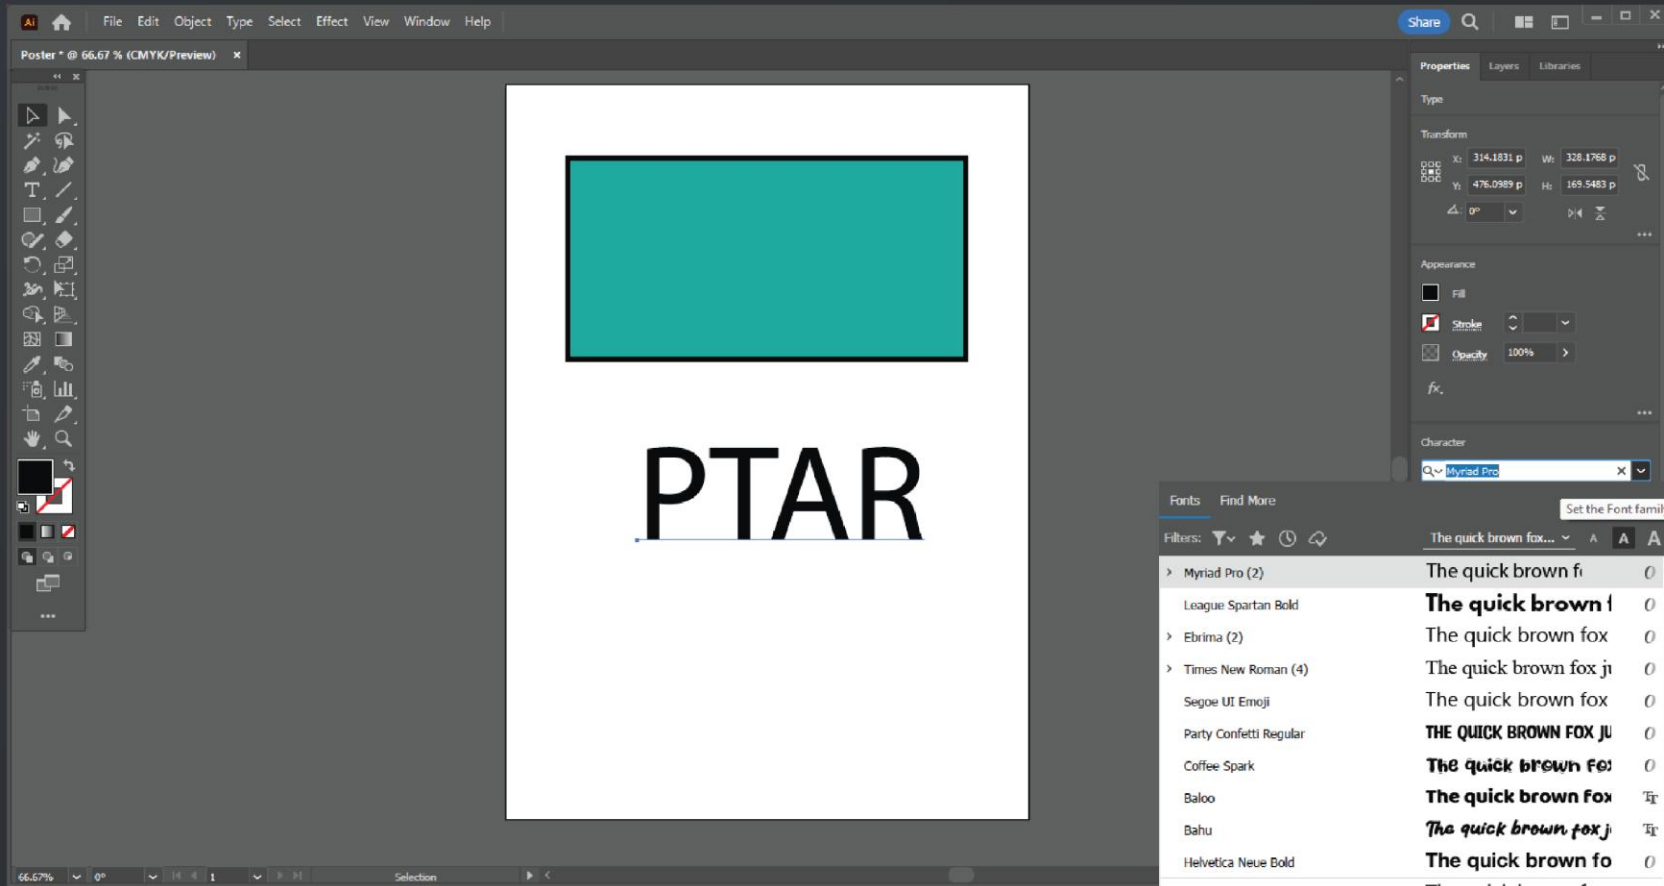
Ai File Edit Object Type Select Effect View Window Help

Share

Poster* @ 66.67 % (CMYK/Preview) ×

PTAR

Properties Layers Libraries

Type

Transform

X: 314.1831 p W: 328.1768 p

Y: 476.0989 p H: 169.5483 p

0°

Appearance

Fill

Stroke

Opacity 100%

fx.

Character

Myriad Pro

Set the Font famil

Fonts Find More

Filters:

The quick brown fox...

| Font | Preview |
|---|---|
| Myriad Pro (2) | The quick brown f |
| League Spartan Bold | The quick brown |
| Ebrima (2) | The quick brown fox |
| Times New Roman (4) | The quick brown fox j |
| Segoe UI Emoji | The quick brown fox |
| Party Confetti Regular | THE QUICK BROWN FOX JU |
| Coffee Spark | The quick brown fo |
| Baloo | The quick brown fox |
| Bahu | The quick brown fox j |
| Helvetica Neue Bold | The quick brown fo |

66.67% 0° 1 Selection